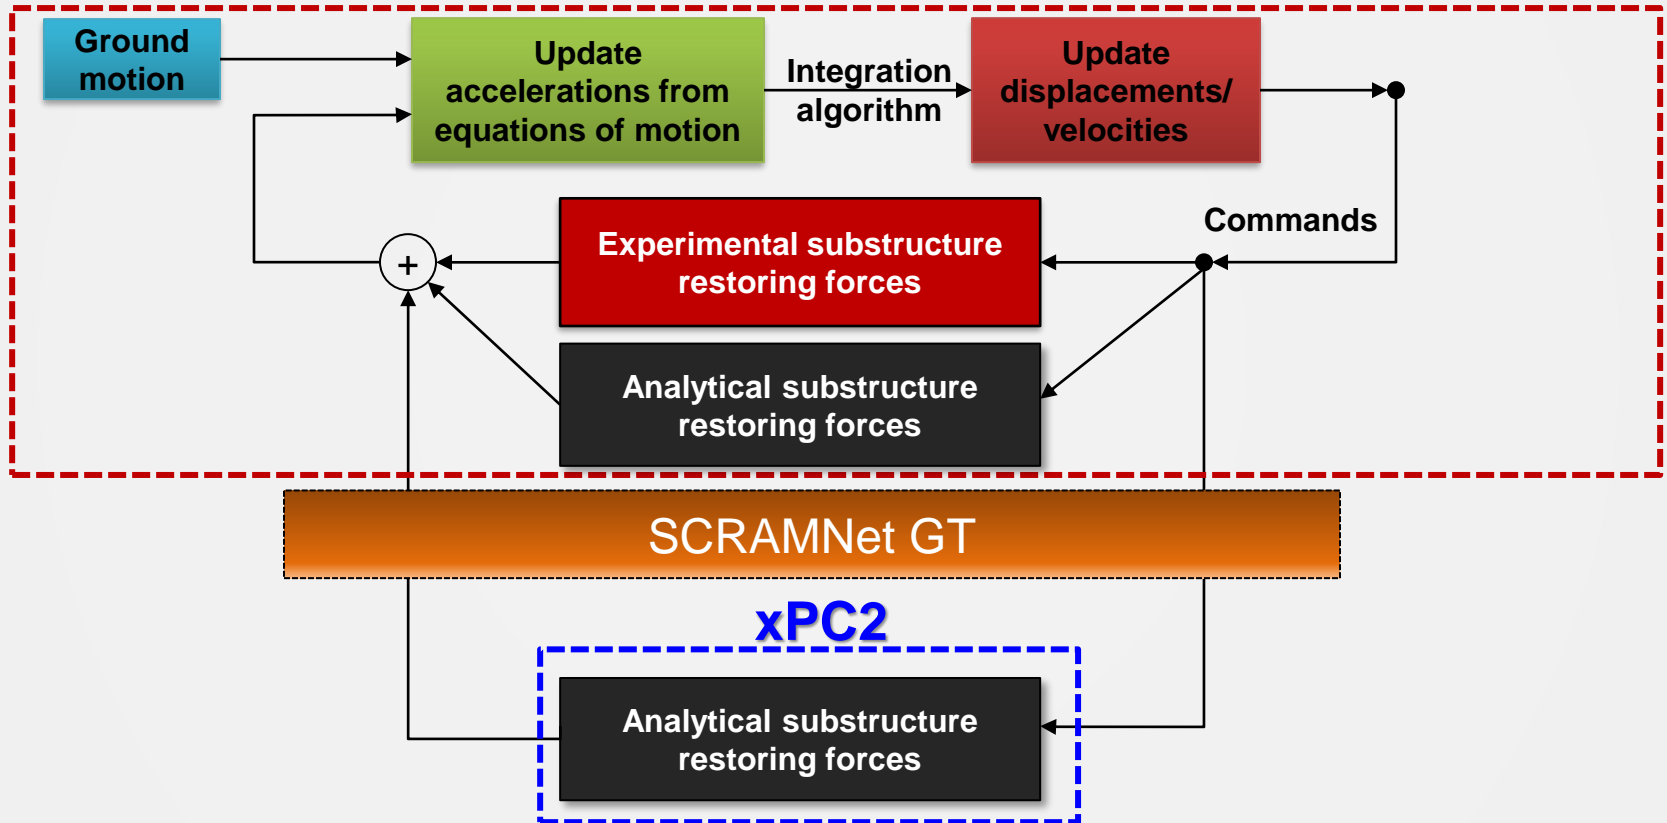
Ground motion

Update accelerations from equations of motion

Integration algorithm

Update displacements/ velocities

Commands

+

Experimental substructure restoring forces

Analytical substructure restoring forces

SCRAMNet GT

xPC2

Analytical substructure restoring forces